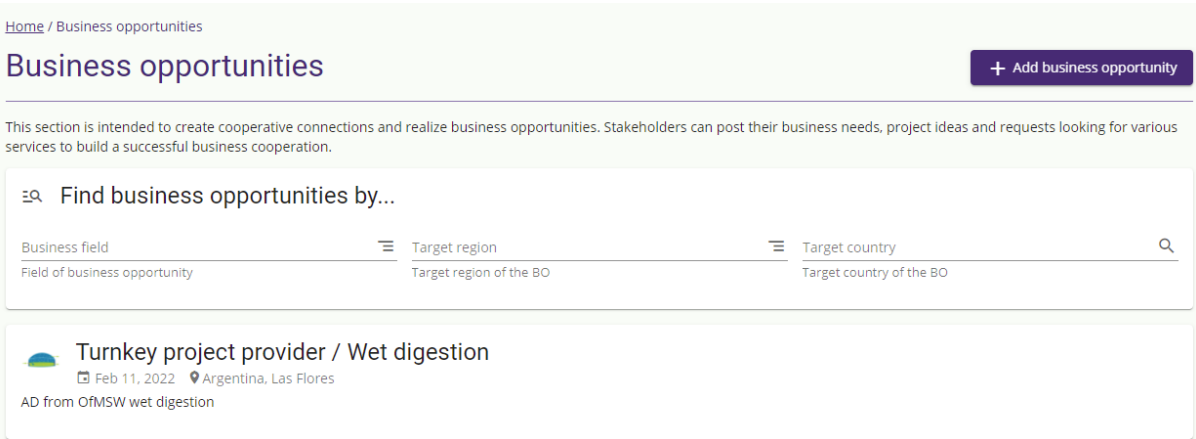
Home / Business opportunities

Business opportunities

+ Add business opportunity

This section is intended to create cooperative connections and realize business opportunities. Stakeholders can post their business needs, project ideas and requests looking for various services to build a successful business cooperation.

Find business opportunities by...

Business field
Field of business opportunity

Target region
Target region of the BO

Target country
Target country of the BO

Turnkey project provider / Wet digestion
Feb 11, 2022 Argentina, Las Flores
AD from OfMSW wet digestion